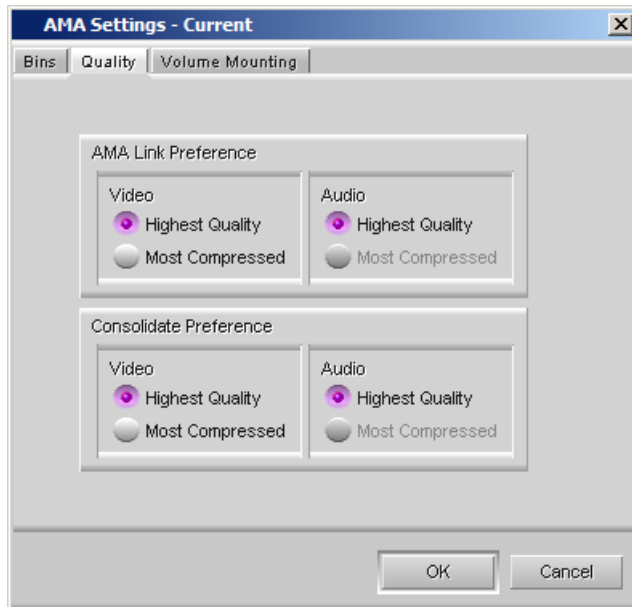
AMA Settings - Current

Bins | Quality | Volume Mounting

AMA Link Preference

Video
Highest Quality
Most Compressed

Audio
Highest Quality
Most Compressed

Consolidate Preference

Video
Highest Quality
Most Compressed

Audio
Highest Quality
Most Compressed

OK
Cancel